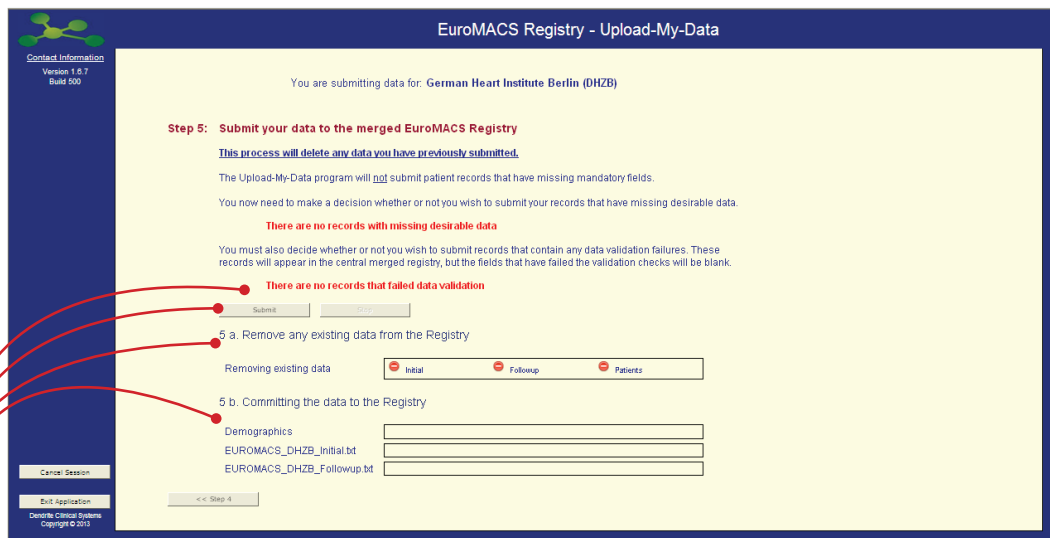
Contact Information
Version 1.6.7
Build 500

EuroMACS Registry - Upload-My-Data

You are submitting data for: German Heart Institute Berlin (DHZB)

Step 5: Submit your data to the merged EuroMACS Registry

This process will delete any data you have previously submitted.

The Upload-My-Data program will not submit patient records that have missing mandatory fields.

You now need to make a decision whether or not you wish to submit your records that have missing desirable data.

There are no records with missing desirable data

You must also decide whether or not you wish to submit records that contain any data validation failures. These records will appear in the central merged registry, but the fields that have failed the validation checks will be blank.

There are no records that failed data validation

Submit
Stop

5 a. Remove any existing data from the Registry

Removing existing data
Initial
Followup
Patients

5 b. Committing the data to the Registry

Demographics
EUROMACS_DHZB_Initial.txt
EUROMACS_DHZB_Followup.txt

Cancel Session
Exit Application
Dendrite Clinical Systems
Copyright © 2013

<< Step 4